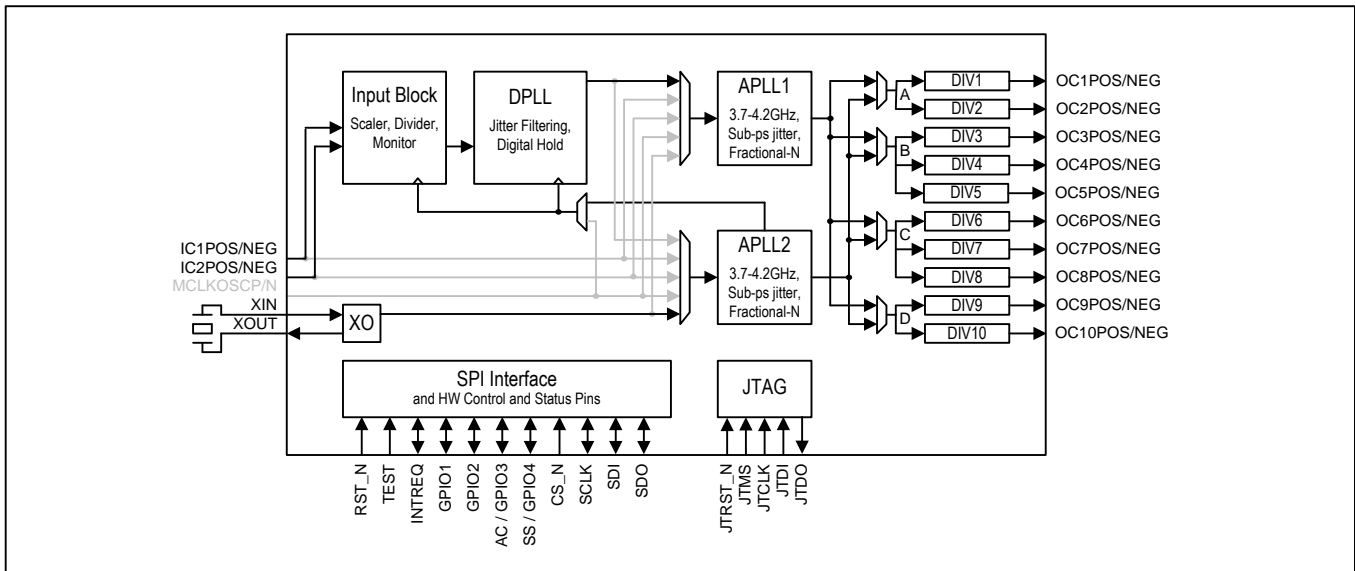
Input Block
Scaler, Divider, Monitor

DPLL
Jitter Filtering, Digital Hold

APLL1
3.7-4.2GHz, Sub-ps jitter, Fractional-N

APLL2
3.7-4.2GHz, Sub-ps jitter, Fractional-N

IC1POS/NEG
IC2POS/NEG
MCLKOSCP/N
XIN
XOUT
XO

A
B
C
D

DIV1 OC1POS/NEG
DIV2 OC2POS/NEG
DIV3 OC3POS/NEG
DIV4 OC4POS/NEG
DIV5 OC5POS/NEG
DIV6 OC6POS/NEG
DIV7 OC7POS/NEG
DIV8 OC8POS/NEG
DIV9 OC9POS/NEG
DIV10 OC10POS/NEG

SPI Interface
and HW Control and Status Pins

JTAG

RST_N
TEST
INTREQ
GPIO1
GPIO2
AC / GPIO3
SS / GPIO4
CS_N
SCLK
SDI
SDO

JTRST_N
JTMS
JTCLK
JTDI
JTDO